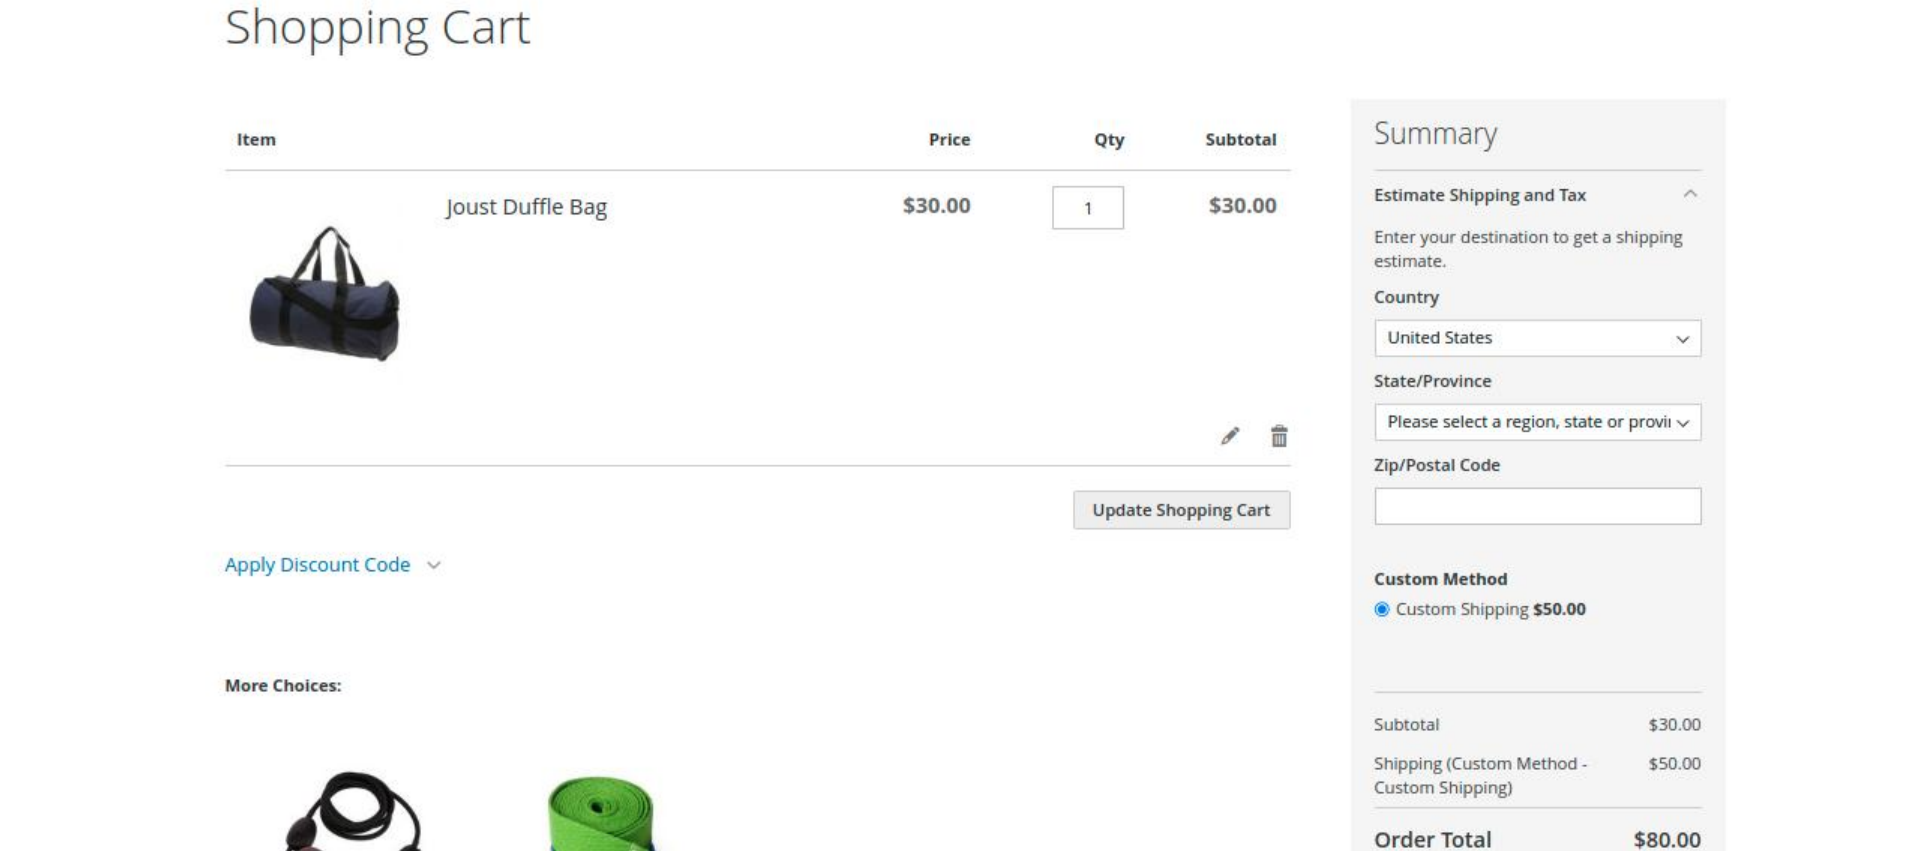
Shopping Cart

| Item | Price | Qty | Subtotal |
|---|---|---|---|
| Joust Duffle Bag | $30.00 | 1 | $30.00 |

Update Shopping Cart

Apply Discount Code

More Choices:

Summary

Estimate Shipping and Tax

Enter your destination to get a shipping estimate.

Country

United States

State/Province

Please select a region, state or provi

Zip/Postal Code

Custom Method

Custom Shipping **$50.00**

Subtotal $30.00

Shipping (Custom Method - Custom Shipping) $50.00

Order Total $80.00